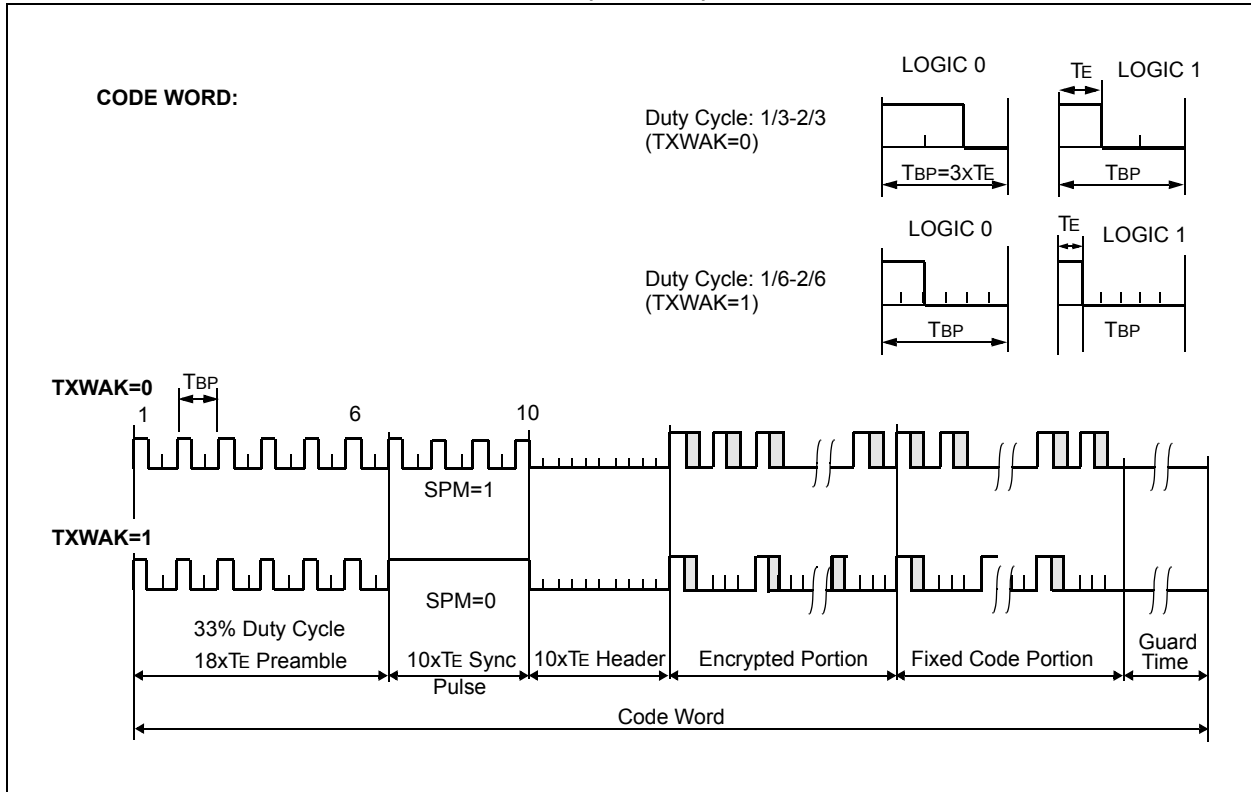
CODE WORD:

Duty Cycle: 1/3-2/3
(TXWAK=0)

LOGIC 0

$T_{BP}=3xT_E$

$T_E$

LOGIC 1

$T_{BP}$

Duty Cycle: 1/6-2/6
(TXWAK=1)

LOGIC 0

$T_{BP}$

$T_E$

LOGIC 1

$T_{BP}$

TXWAK=0

$T_{BP}$

1

6

10

SPM=1

TXWAK=1

SPM=0

33% Duty Cycle

$18xT_E$ Preamble

$10xT_E$ Sync Pulse

$10xT_E$ Header

Encrypted Portion

Fixed Code Portion

Guard Time

Code Word